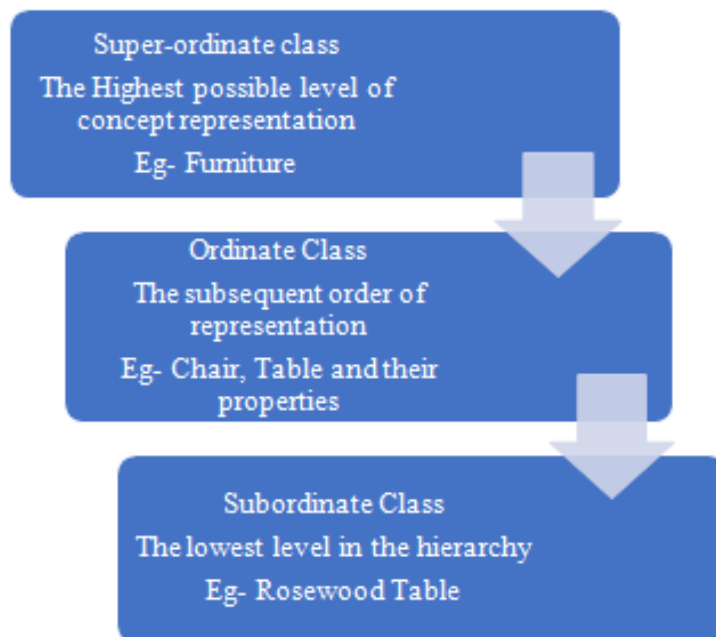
Super-ordinate class

The Highest possible level of concept representation

Eg- Furniture

Ordinate Class

The subsequent order of representation

Eg- Chair, Table and their properties

Subordinate Class

The lowest level in the hierarchy

Eg- Rosewood Table